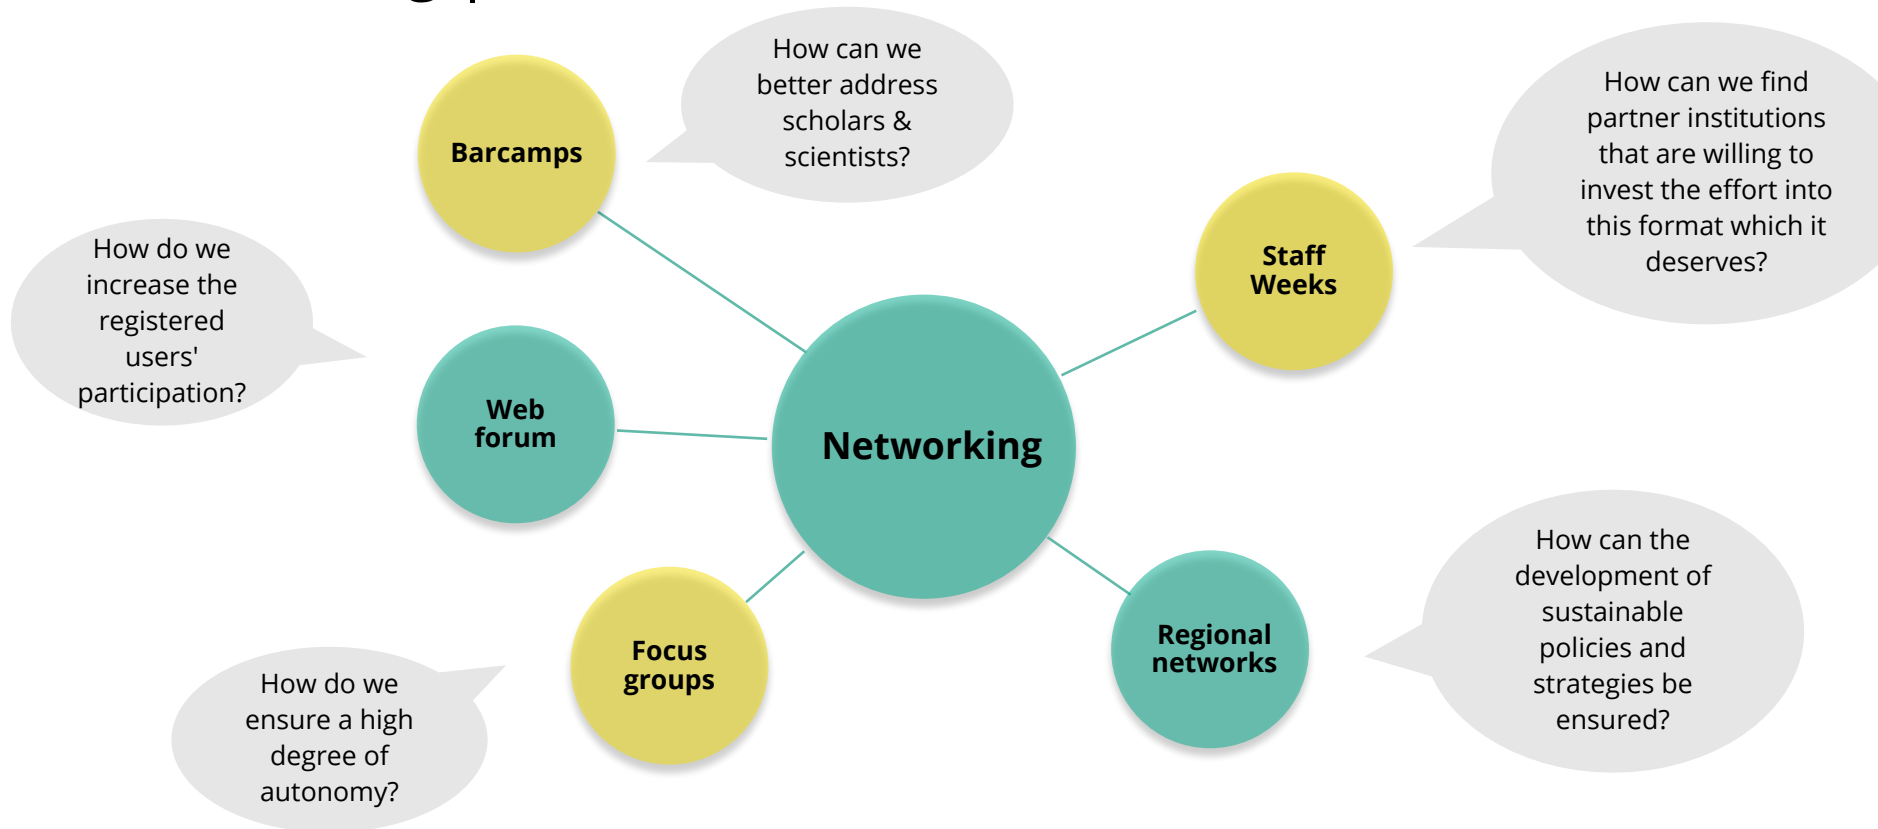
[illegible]

Barcamps

How can we better address scholars & scientists?

How can we find partner institutions that are willing to invest the effort into this format which it deserves?

Staff Weeks

How do we increase the registered users' participation?

Web forum

Networking

How can the development of sustainable policies and strategies be ensured?

Regional networks

Focus groups

How do we ensure a high degree of autonomy?